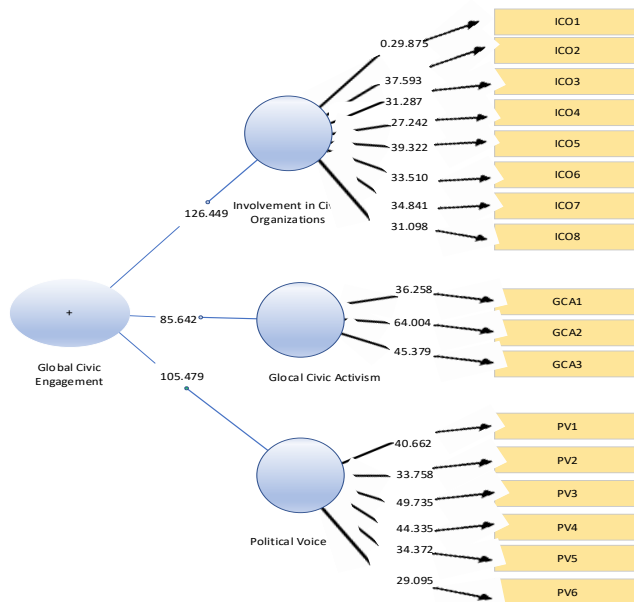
0.29.875
ICO1
ICO2
37.593
ICO3
31.287
27.242
ICO4
39.322
ICO5
33.510
ICO6
34.841
ICO7
31.098
ICO8
126.449
Involvement in Civ
Organizations
+
Global Civic Engagement
85.642
36.258
GCA1
64.004
GCA2
45.379
GCA3
Glocal Civic Activism
105.479
40.662
PV1
33.758
PV2
49.735
PV3
44.335
PV4
34.372
PV5
29.095
PV6
Political Voice